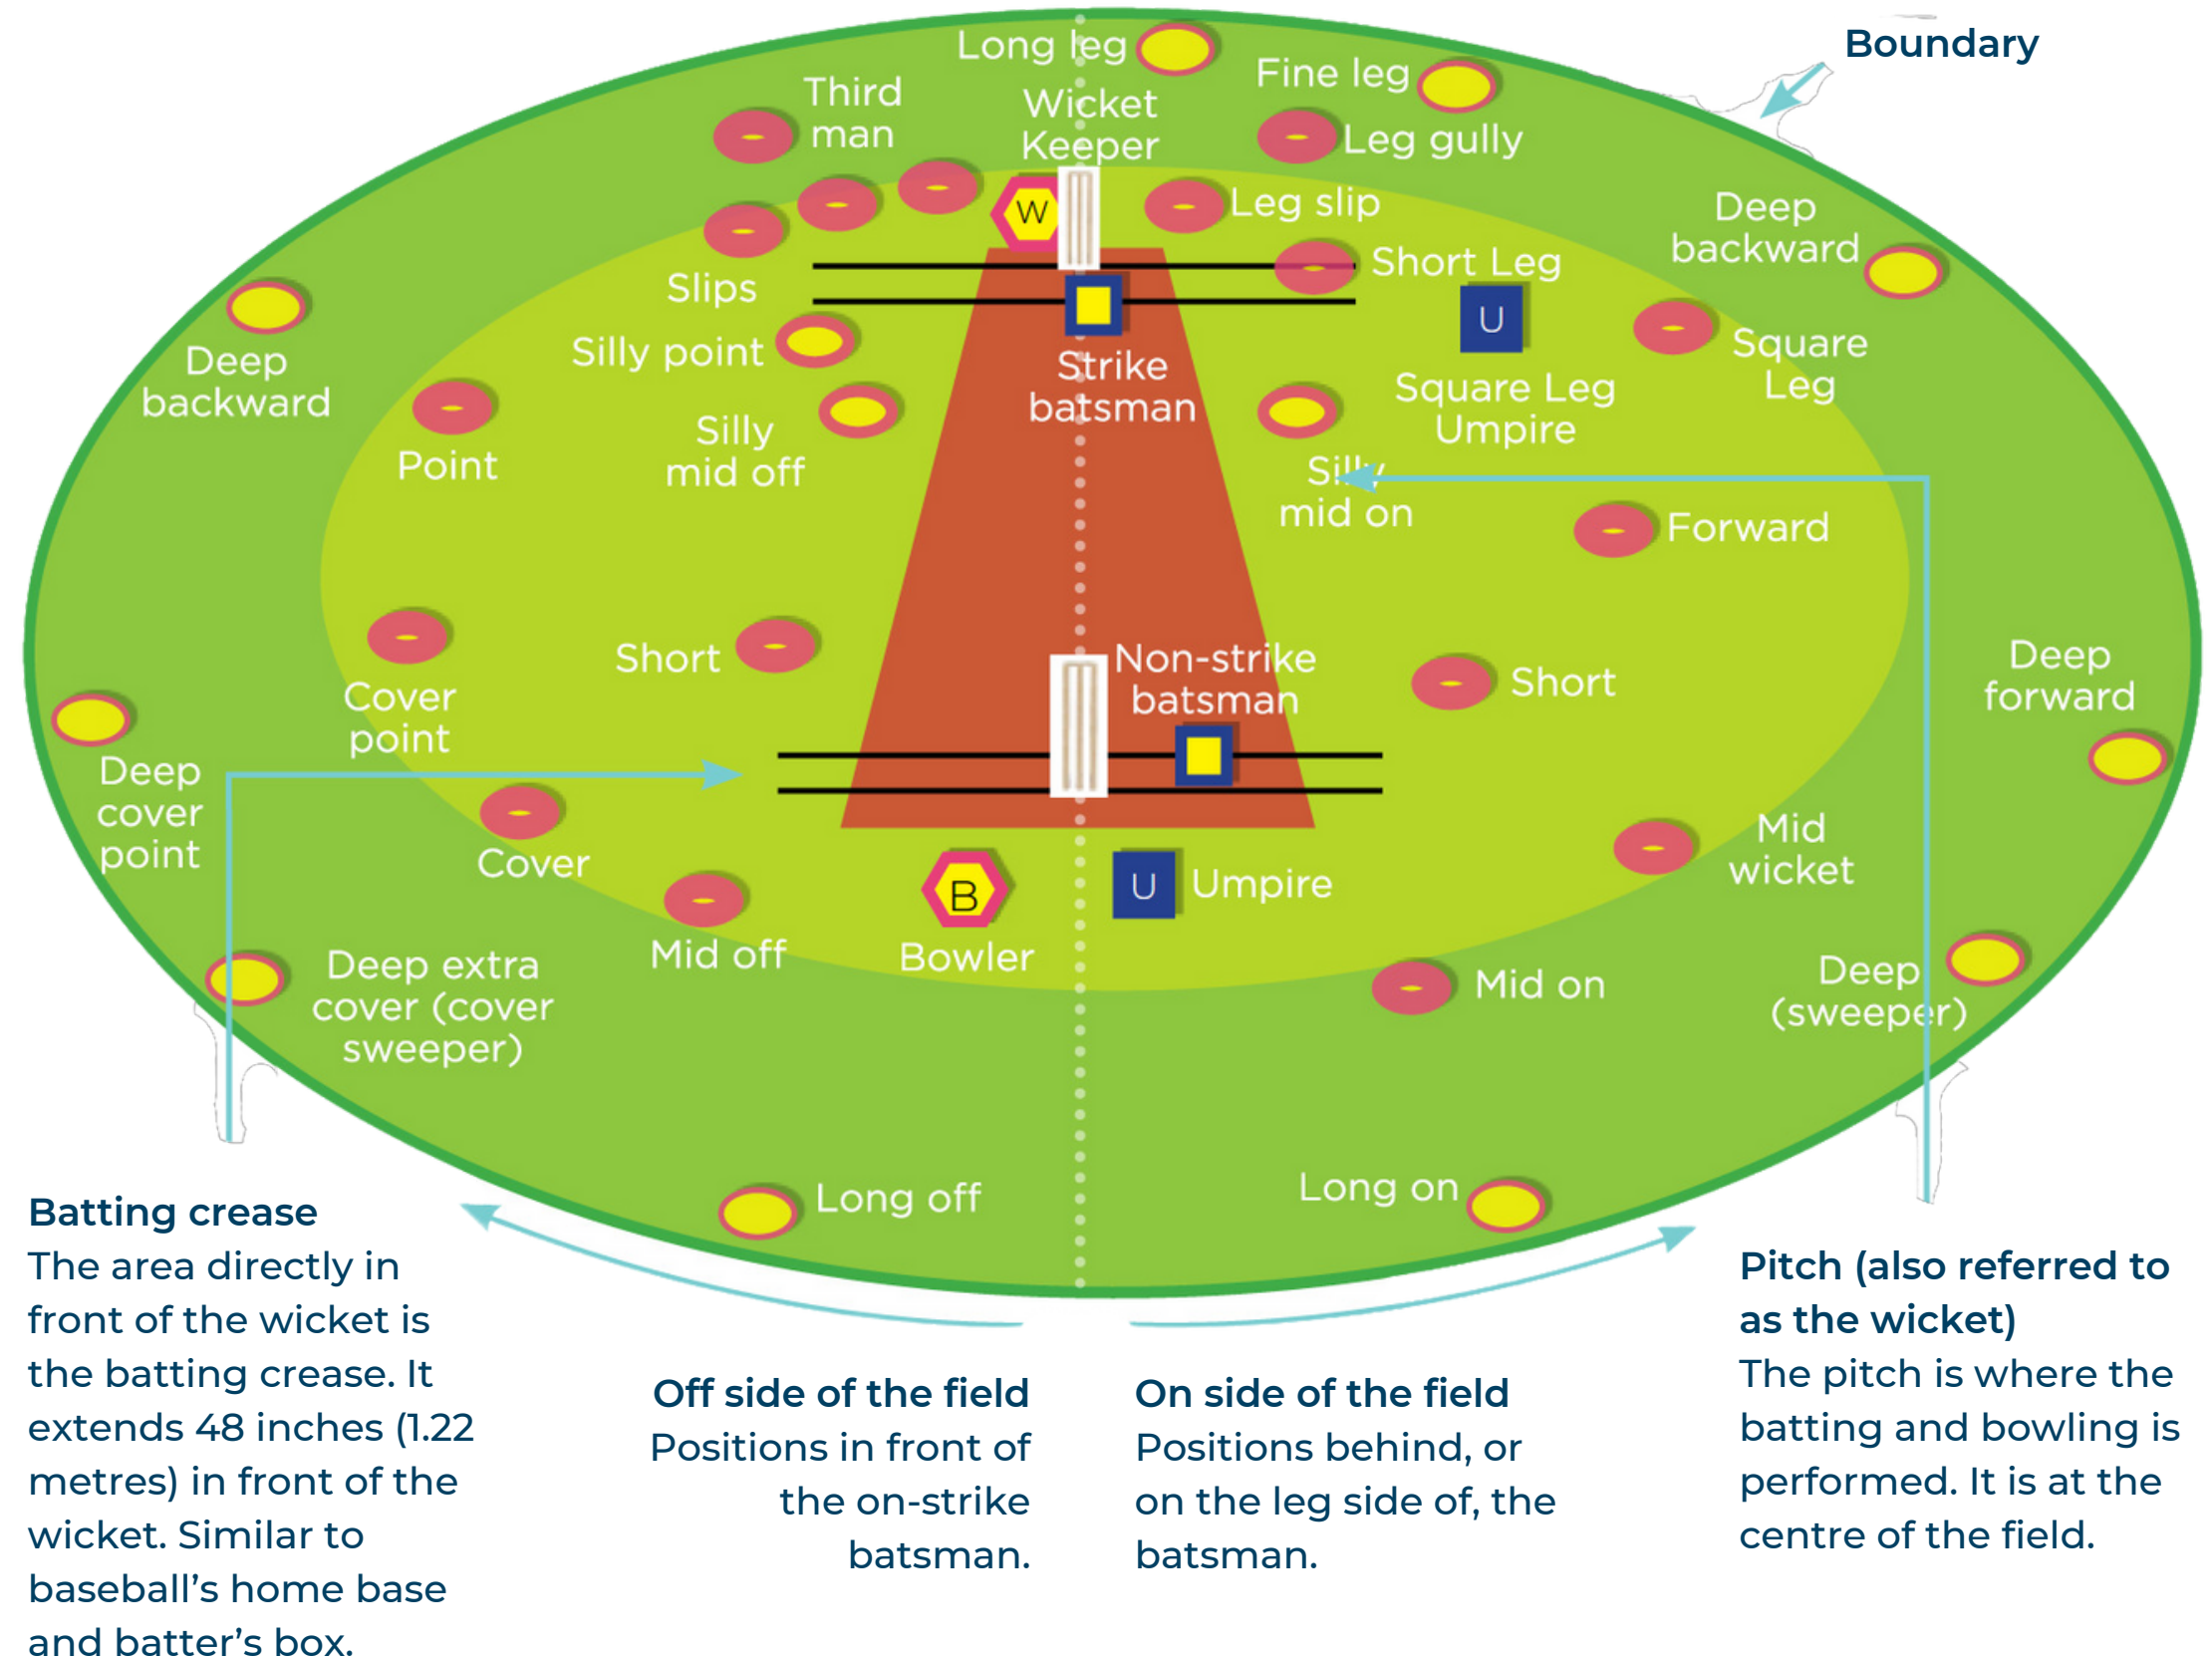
Boundary

Long leg
Third man
Wicket Keeper
Fine leg
Leg gully
W
Leg slip
Short Leg
Slips
Deep backward
Silly point
U
Strike batsman
Square Leg Umpire
Square Leg
Deep backward
Point
Silly mid off
Silly mid on
Forward
Short
Cover point
Non-strike batsman
Short
Deep forward
Deep cover point
Cover
B
U
Umpire
Mid wicket
Mid off
Bowler
Deep extra cover (cover sweeper)
Mid on
Deep (sweeper)
Long off
Long on

Batting crease
The area directly in front of the wicket is the batting crease. It extends 48 inches (1.22 metres) in front of the wicket. Similar to baseball's home base and batter's box.

Off side of the field
Positions in front of the on-strike batsman.

On side of the field
Positions behind, or on the leg side of, the batsman.

Pitch (also referred to as the wicket)
The pitch is where the batting and bowling is performed. It is at the centre of the field.